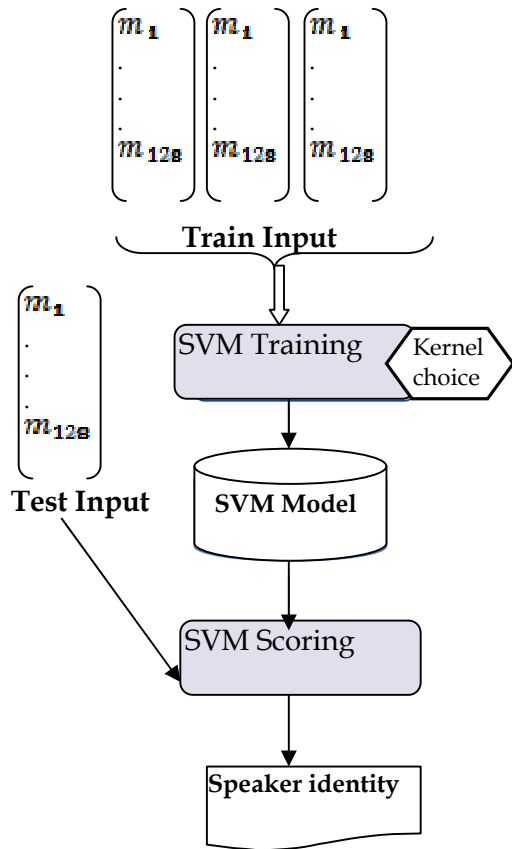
$\begin{pmatrix} m_1 \\ . \\ . \\ . \\ m_{128} \end{pmatrix}$ $\begin{pmatrix} m_1 \\ . \\ . \\ . \\ m_{128} \end{pmatrix}$ $\begin{pmatrix} m_1 \\ . \\ . \\ . \\ m_{128} \end{pmatrix}$

Train Input

$\begin{pmatrix} m_1 \\ . \\ . \\ . \\ m_{128} \end{pmatrix}$

Test Input

SVM Training

Kernel choice

SVM Model

SVM Scoring

Speaker identity